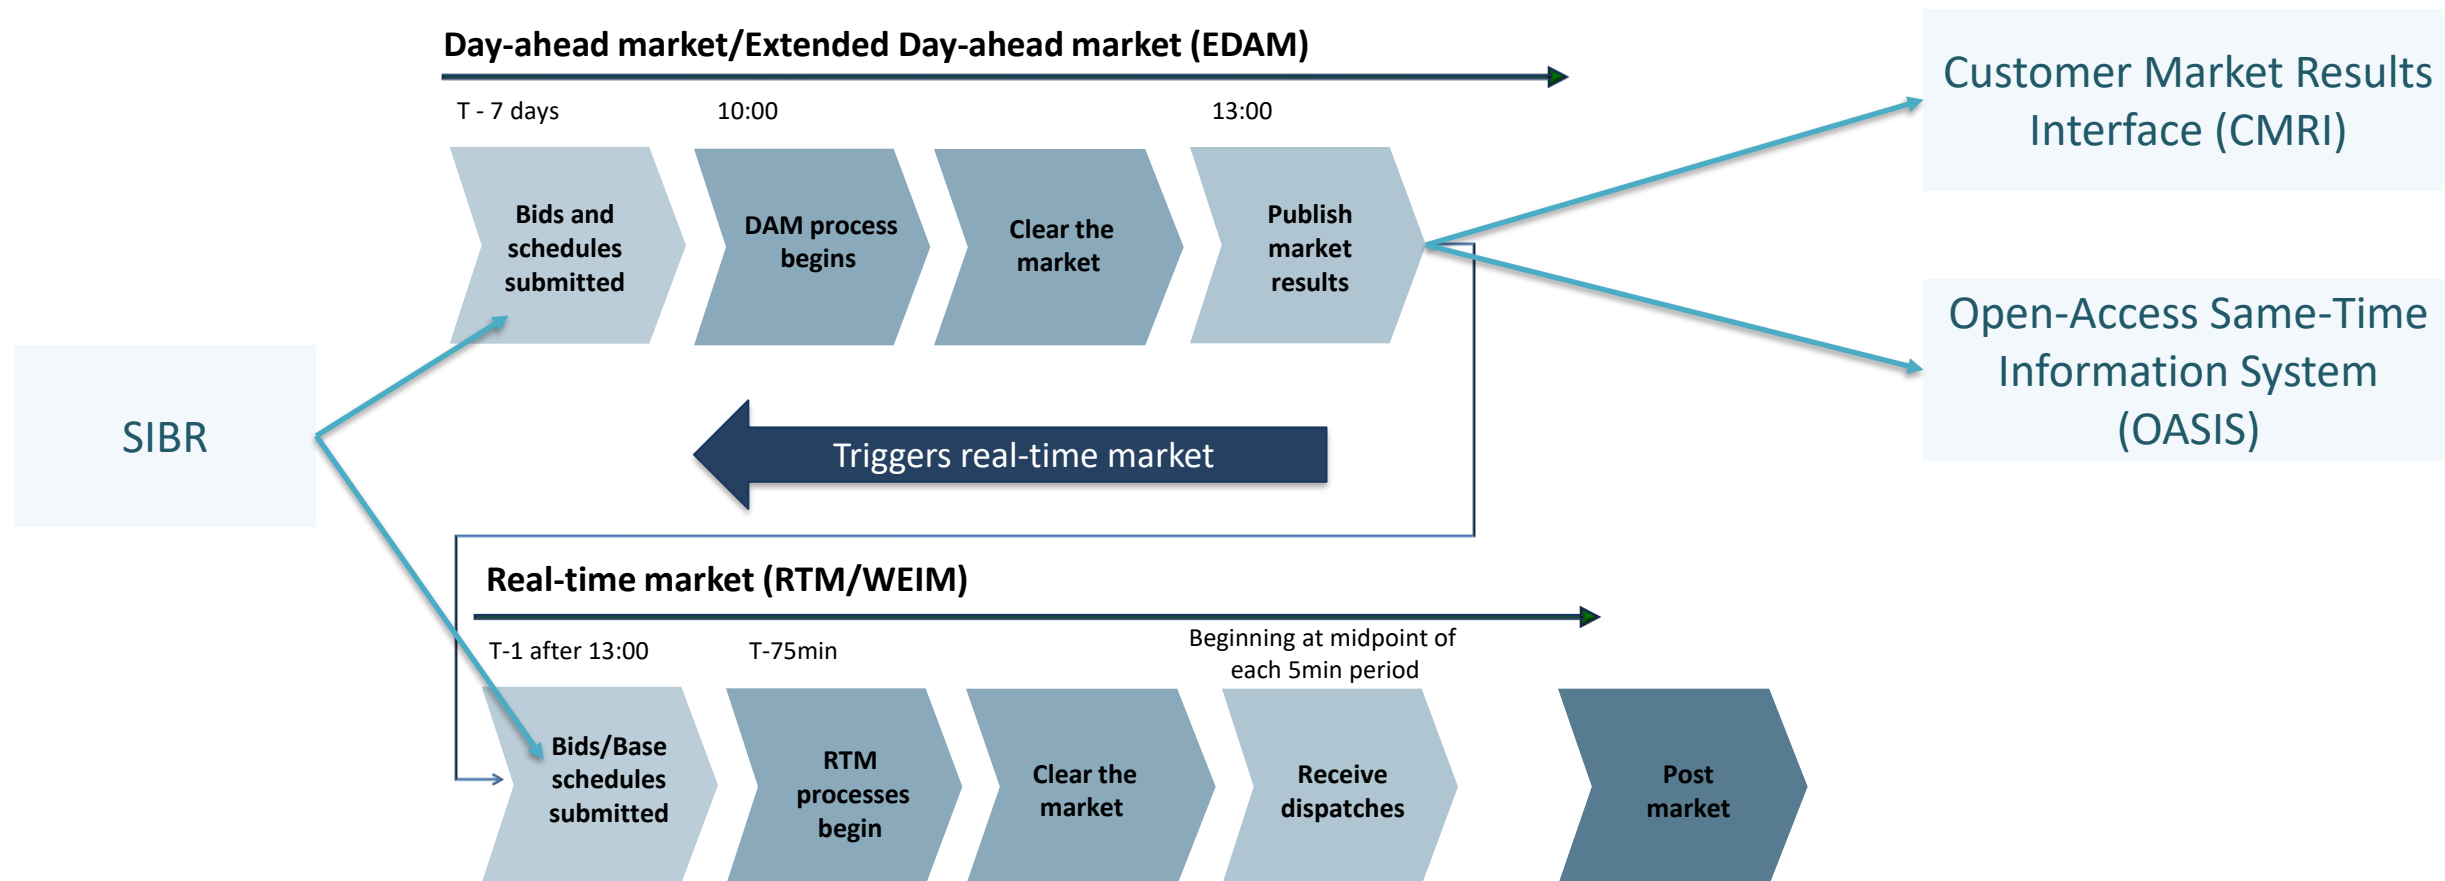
Day-ahead market/Extended Day-ahead market (EDAM)

T - 7 days
10:00
13:00

Bids and schedules submitted
DAM process begins
Clear the market
Publish market results

Customer Market Results Interface (CMRI)

Open-Access Same-Time Information System (OASIS)

SIBR

Triggers real-time market

Real-time market (RTM/WEIM)

T-1 after 13:00
T-75min
Beginning at midpoint of each 5min period

Bids/Base schedules submitted
RTM processes begin
Clear the market
Receive dispatches
Post market